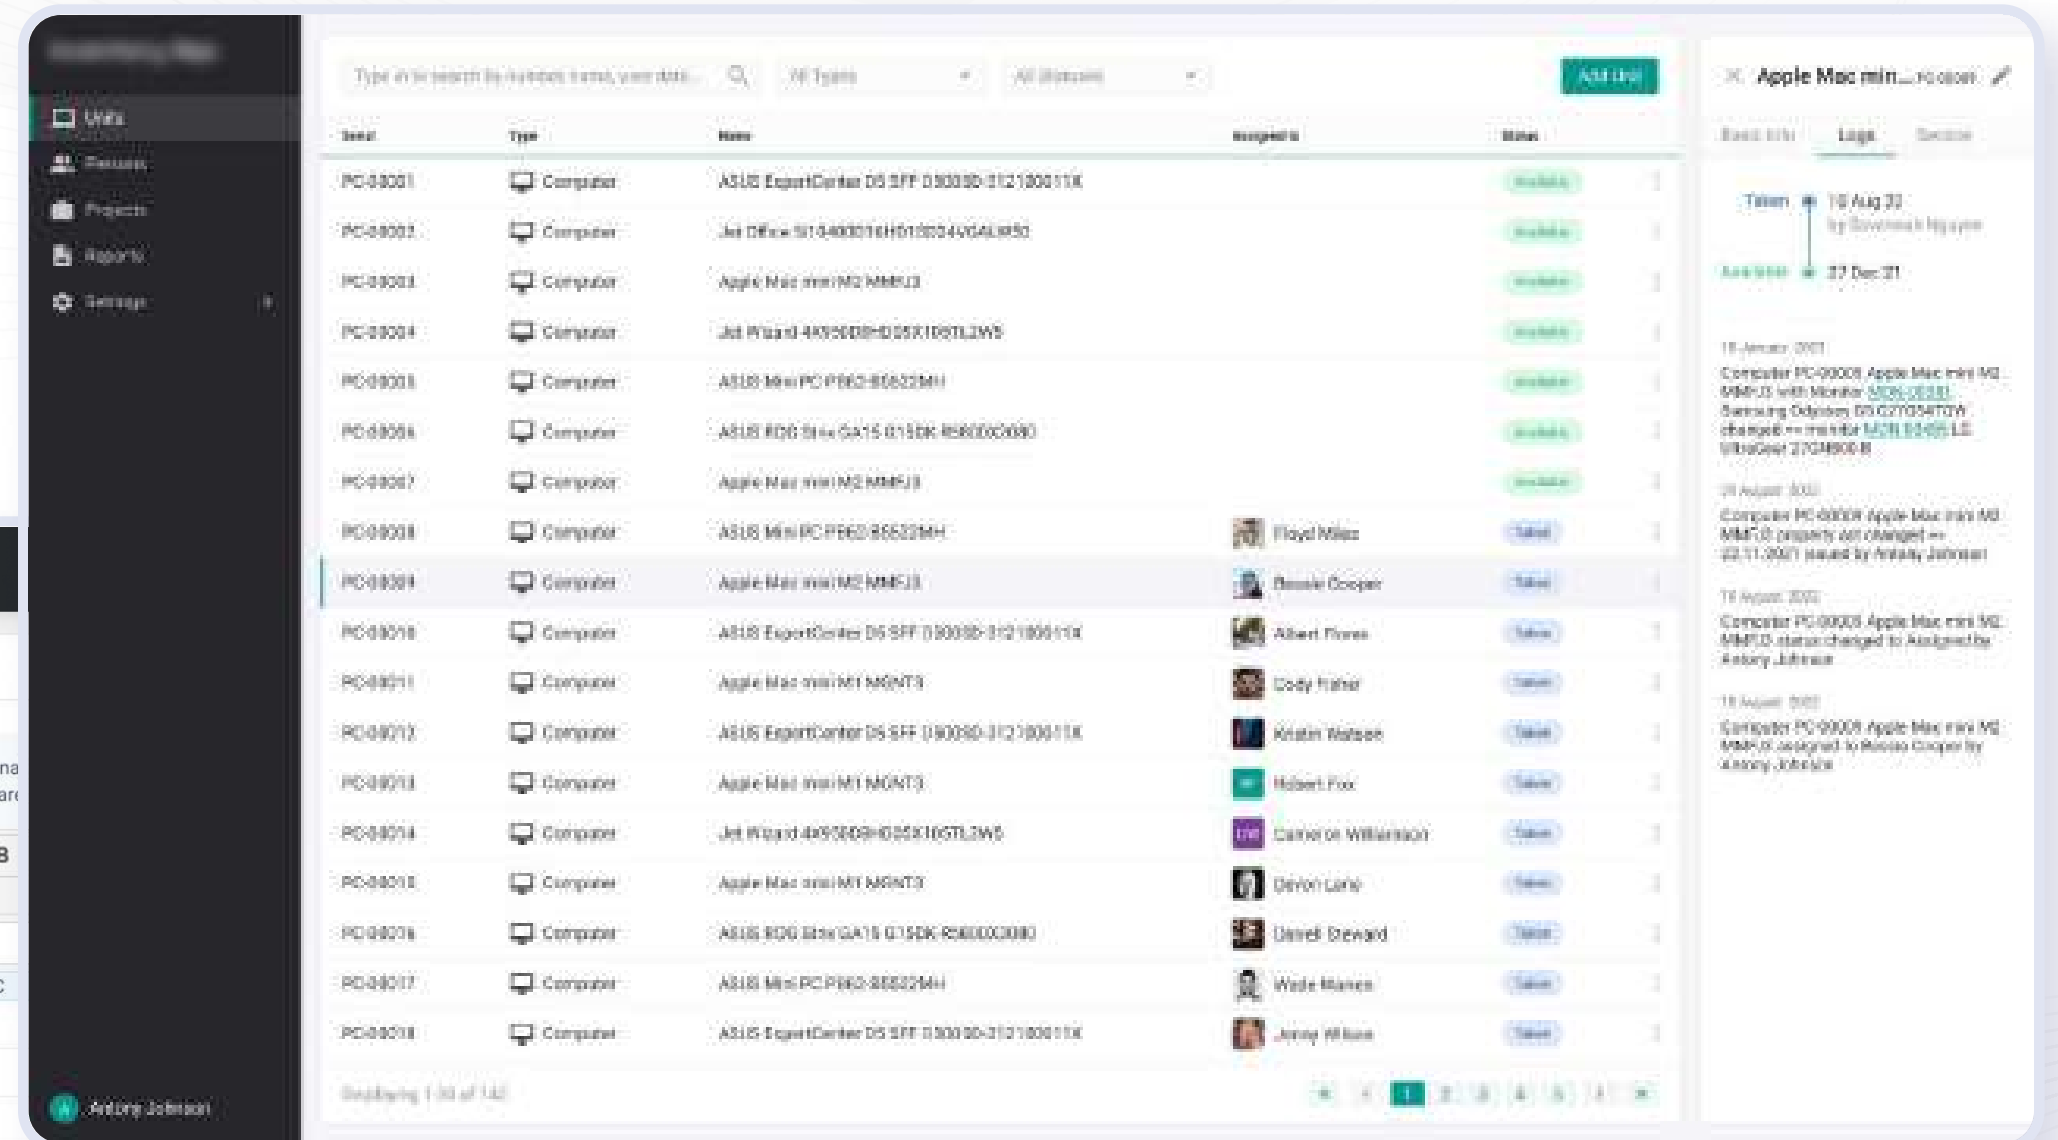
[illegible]

Units
Persons
Projects
Reports
Settings

Antony Johnson

Type in to search by number, name, user data... | All Types | All Statuses | Add Unit

| Serial | Type | Name | Assigned to | Status |
|---|---|---|---|---|
| PC-00001 | Computer | ASUS ExpertCenter D5 SFF D500SD-312100011X | | Available |
| PC-00002 | Computer | Jet Office S1540001610100034VGALW50 | | Available |
| PC-00003 | Computer | Apple Mac mini M2 MMFJ3 | | Available |
| PC-00004 | Computer | Jet Wizard 4X950DSHD05X1051L2W5 | | Available |
| PC-00005 | Computer | ASUS Mini PC PB62-B5622MH | | Available |
| PC-00006 | Computer | ASUS ROG Strix GA15 G15DK R5800X3080 | | Available |
| PC-00007 | Computer | Apple Mac mini M2 MMFJ3 | | Available |
| PC-00008 | Computer | ASUS Mini PC PB62-B5622MH | Floyd Miles | Taken |
| PC-00009 | Computer | Apple Mac mini M2 MMFJ3 | Bessie Cooper | Taken |
| PC-00010 | Computer | ASUS ExpertCenter D5 SFF D500SD-312100011X | Albert Flores | Taken |
| PC-00011 | Computer | Apple Mac mini M1 MGNT3 | Cody Fisher | Taken |
| PC-00012 | Computer | ASUS ExpertCenter D5 SFF D500SD-312100011X | Kristin Watson | Taken |
| PC-00013 | Computer | Apple Mac mini M1 MGNT3 | Robert Fox | Taken |
| PC-00014 | Computer | Jet Wizard 4X950DSHD05X1051L2W5 | Cameron Williamson | Taken |
| PC-00015 | Computer | Apple Mac mini M1 MGNT3 | Devon Lane | Taken |
| PC-00016 | Computer | ASUS ROG Strix GA15 G15DK R5800X3080 | Darrell Steward | Taken |
| PC-00017 | Computer | ASUS Mini PC PB62-B5622MH | Wade Warren | Taken |
| PC-00018 | Computer | ASUS ExpertCenter D5 SFF D500SD-312100011X | Jenny Wilson | Taken |

Displaying 1-30 of 140
1 2 3 4 5 ...

Apple Mac min... PC-00009
Basic Info | Logs | Devices

Taken 19 Aug 22
by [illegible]
Available 27 Dec 21

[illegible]
Computer PC-00009 Apple Mac mini M2 MMFJ3 with Monitor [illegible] Samsung Odyssey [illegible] changed => monitor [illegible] LG UltraGear 27GN800-B

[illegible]
Computer PC-00009 Apple Mac mini M2 MMFJ3 property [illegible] changed => 22.11.2021 issued by Antony Johnson

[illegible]
Computer PC-00009 Apple Mac mini M2 MMFJ3 status changed to Assigned by Antony Johnson

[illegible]
Computer PC-00009 Apple Mac mini M2 MMFJ3 assigned to Bessie Cooper by Antony Johnson